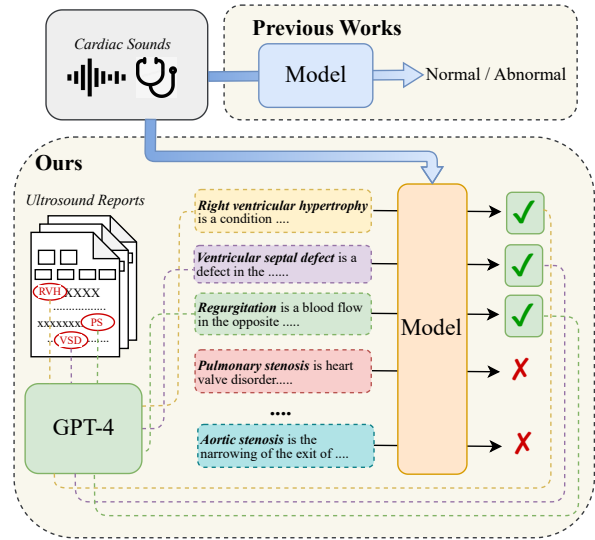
Cardiac Sounds

Previous Works

Model

Normal / Abnormal

Ours

Ultrasound Reports

RVH XXXX

xxxxxxx PS

VSD

GPT-4

***Right ventricular hypertrophy*** is a condition ....

***Ventricular septal defect*** is a defect in the ......

***Regurgitation*** is a blood flow in the opposite .....

***Pulmonary stenosis*** is heart valve disorder.....

....

***Aortic stenosis*** is the narrowing of the exit of ....

Model

✓

✓

✓

✗

✗